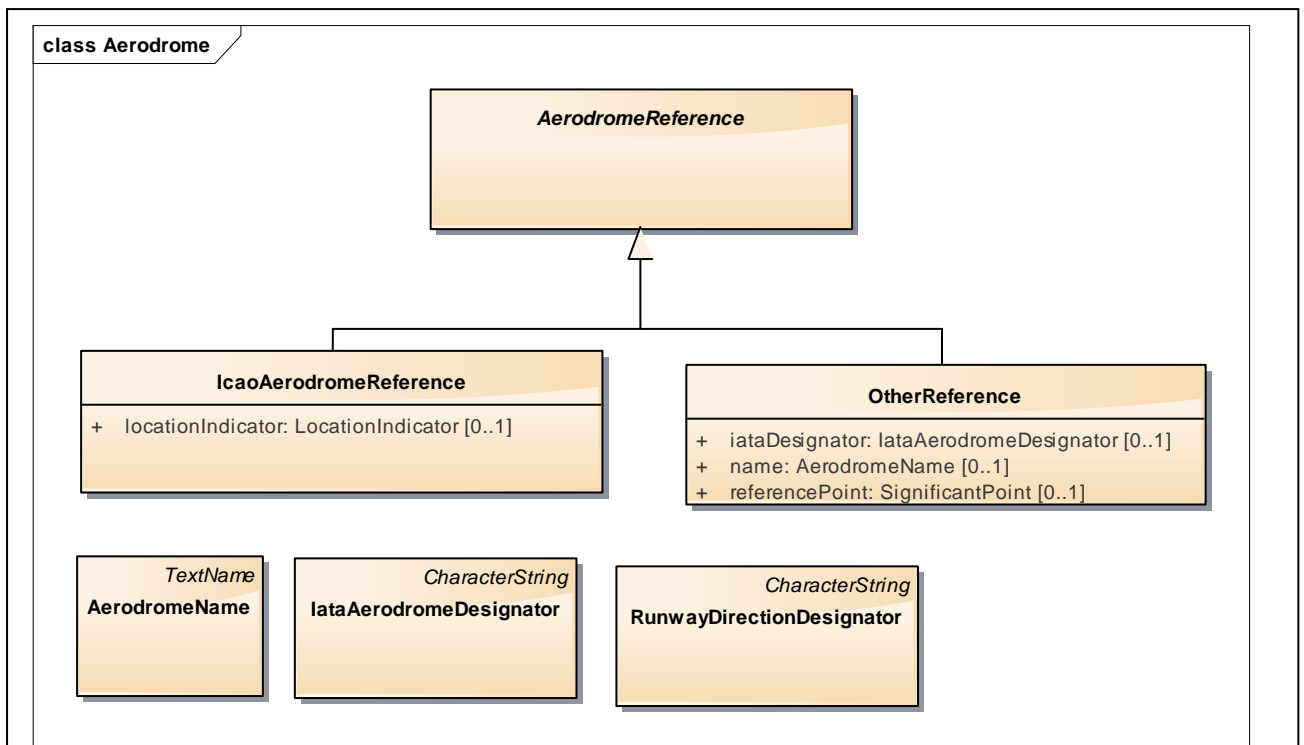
class Aerodrome

AerodromeReference

IcaoAerodromeReference

+ locationIndicator: LocationIndicator [0..1]

OtherReference

+ iataDesignator: IataAerodromeDesignator [0..1]
+ name: AerodromeName [0..1]
+ referencePoint: SignificantPoint [0..1]

TextName
AerodromeName

CharacterString
IataAerodromeDesignator

CharacterString
RunwayDirectionDesignator